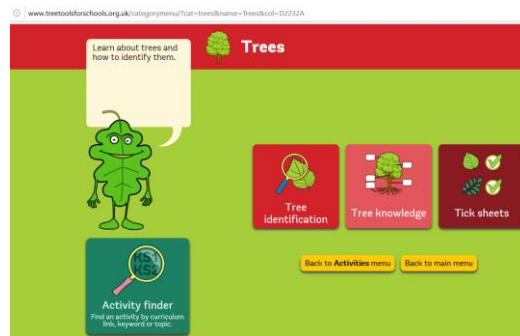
www.treetoolsforschools.org.uk/categorymenu/?cat=trees&name=Trees&col=D2232A

Learn about trees and how to identify them.

Trees

Tree identification

Tree knowledge

Tick sheets

KS1 KS2

Activity finder
Find an activity by curriculum link, keyword or topic.

Back to Activities menu

Back to main menu